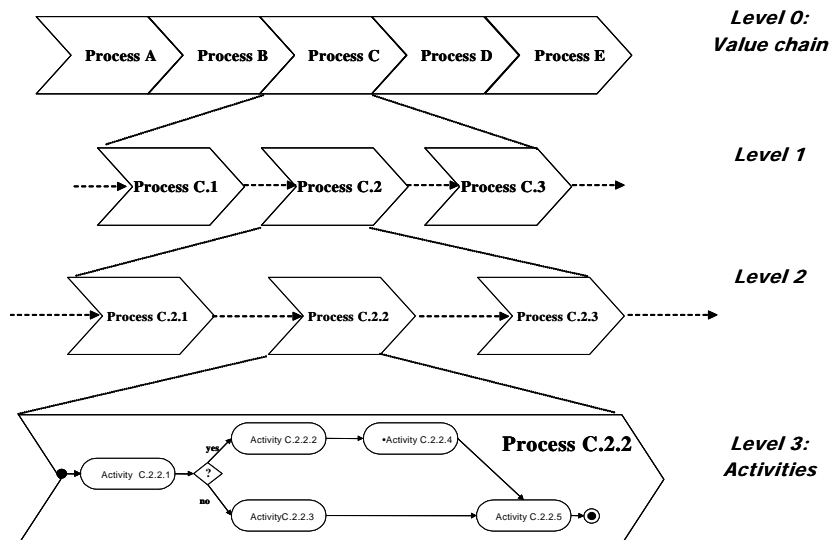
Process A
Process B
Process C
Process D
Process E

Level 0: Value chain

Process C.1
Process C.2
Process C.3

Level 1

Process C.2.1
Process C.2.2
Process C.2.3

Level 2

Process C.2.2

Activity C.2.2.1
?
yes
no
Activity C.2.2.2
•Activity C.2.2.4
ActivityC.2.2.3
Activity C.2.2.5

Level 3: Activities